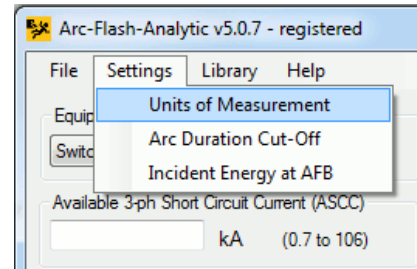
Arc-Flash-Analytic v5.0.7 - registered

File Settings Library Help

Units of Measurement
Arc Duration Cut-Off
Incident Energy at AFB

Equip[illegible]

Switc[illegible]

Available 3-ph Short Circuit Current (ASCC)

kA (0.7 to 106)